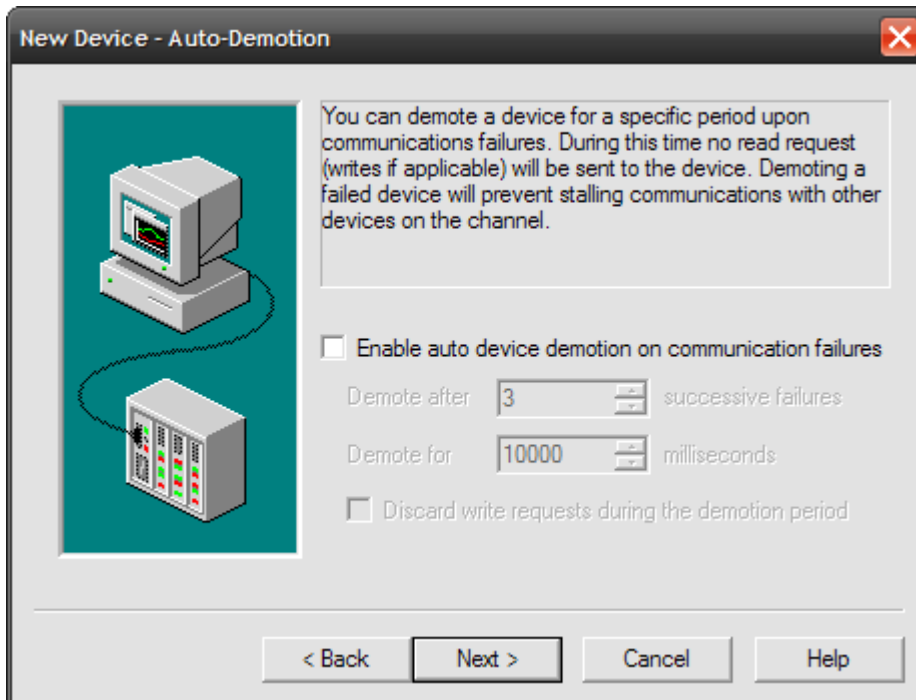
New Device - Auto-Demotion

You can demote a device for a specific period upon communications failures. During this time no read request (writes if applicable) will be sent to the device. Demoting a failed device will prevent stalling communications with other devices on the channel.

Enable auto device demotion on communication failures

Demote after 3 successive failures

Demote for 10000 milliseconds

Discard write requests during the demotion period

< Back Next > Cancel Help